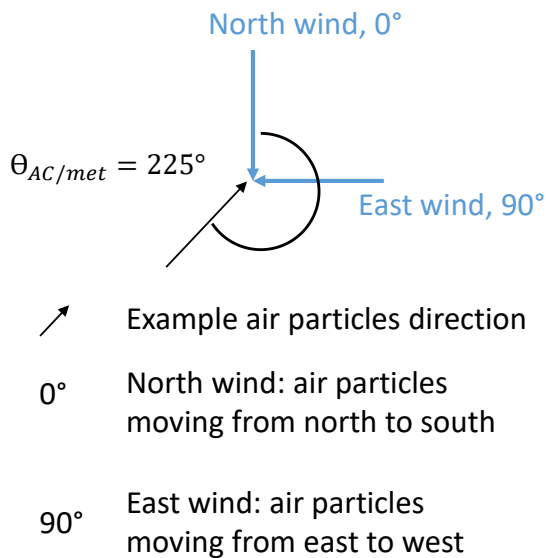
North wind, 0°

$\Theta_{AC/met} = 225°$

East wind, 90°

Example air particles direction

0° North wind: air particles moving from north to south

90° East wind: air particles moving from east to west